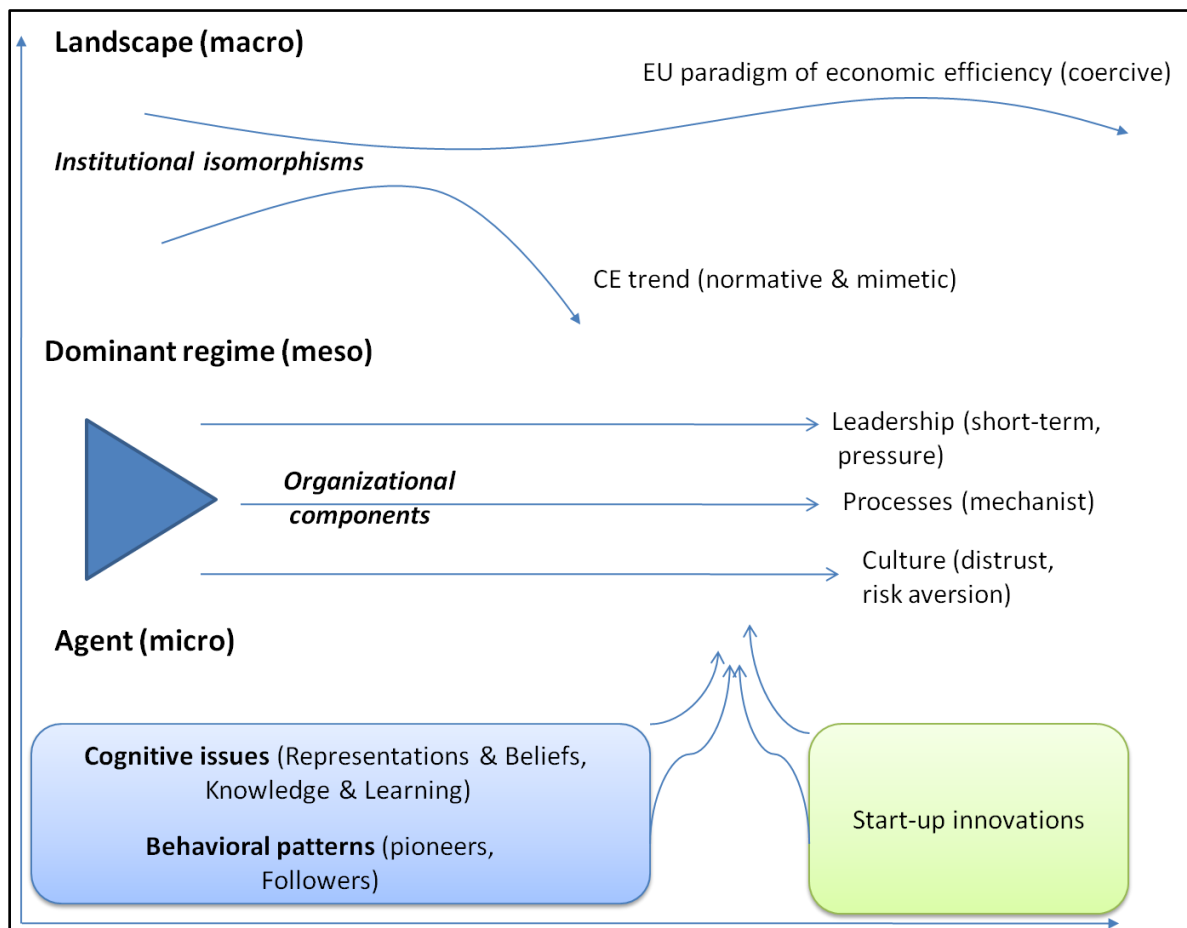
Landscape (macro)

EU paradigm of economic efficiency (coercive)

Institutional isomorphisms

CE trend (normative & mimetic)

Dominant regime (meso)

Leadership (short-term, pressure)

Organizational components

Processes (mechanist)

Culture (distrust, risk aversion)

Agent (micro)

Cognitive issues (Representations & Beliefs, Knowledge & Learning)

Behavioral patterns (pioneers, Followers)

Start-up innovations